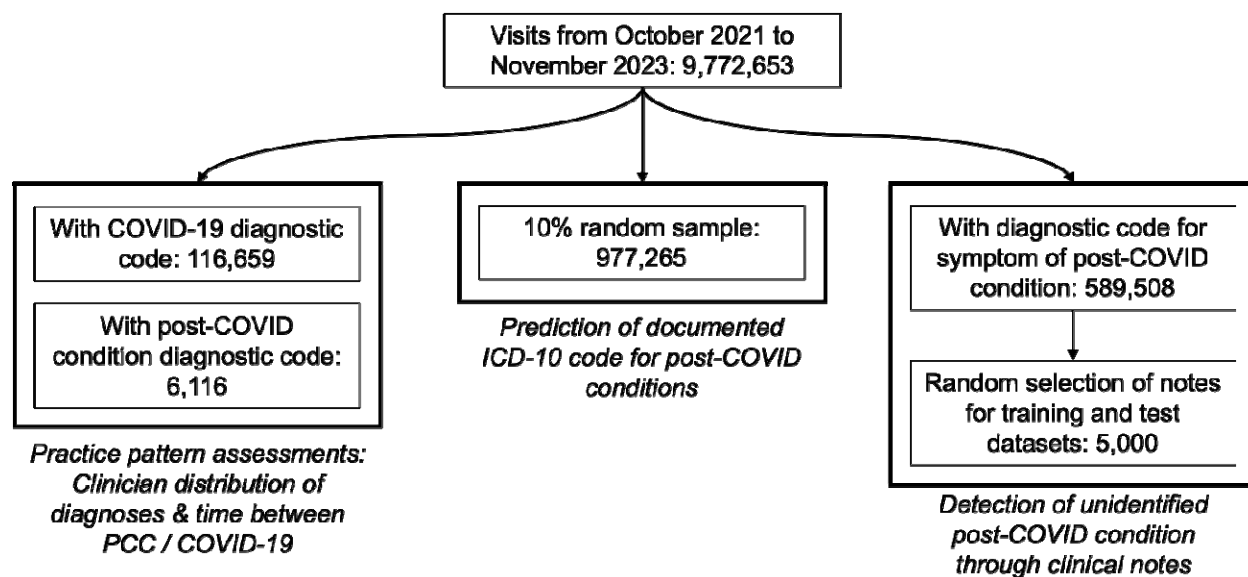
Visits from October 2021 to November 2023: 9,772,653

With COVID-19 diagnostic code: 116,659

With post-COVID condition diagnostic code: 6,116

Practice pattern assessments: Clinician distribution of diagnoses & time between PCC / COVID-19

10% random sample: 977,265

Prediction of documented ICD-10 code for post-COVID conditions

With diagnostic code for symptom of post-COVID condition: 589,508

Random selection of notes for training and test datasets: 5,000

Detection of unidentified post-COVID condition through clinical notes